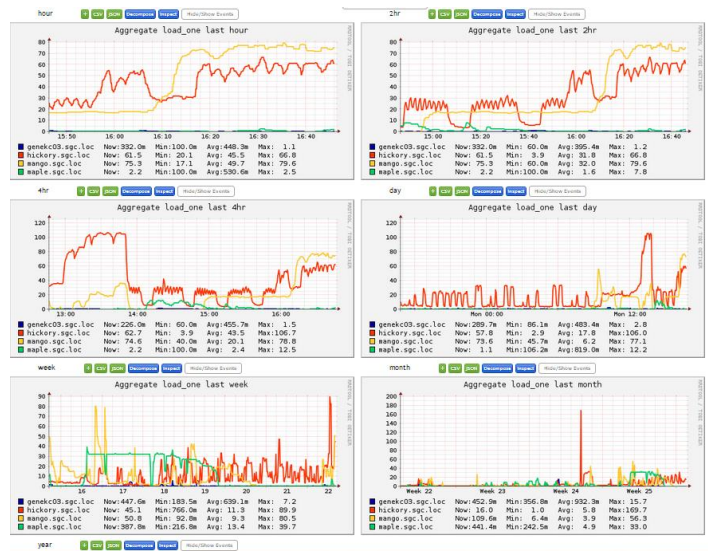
hour + CSV JSON Decompose Inspect Hide/Show Events

Aggregate load_one last hour

80 70 60 50 40 30 20 10 0

15:50 16:00 16:10 16:20 16:30 16:40

RRDTOOL / TOBI OETIKER

| | | Now: | | Min: | | Avg: | | Max: |
|---|---|---|---|---|---|---|---|---|
| genekc03.sgc.loc | Now: | 332.0m | Min: | 100.0m | Avg: | 448.3m | Max: | 1.1 |
| hickory.sgc.loc | Now: | 61.5 | Min: | 20.1 | Avg: | 45.5 | Max: | 66.8 |
| mango.sgc.loc | Now: | 75.3 | Min: | 17.1 | Avg: | 49.7 | Max: | 79.6 |
| maple.sgc.loc | Now: | 2.2 | Min: | 100.0m | Avg: | 530.6m | Max: | 2.5 |

2hr + CSV JSON Decompose Inspect Hide/Show Events

Aggregate load_one last 2hr

80 70 60 50 40 30 20 10 0

15:20 15:40 16:00 16:20 16:40

RRDTOOL / TOBI OETIKER

| | | Now: | | Min: | | Avg: | | Max: |
|---|---|---|---|---|---|---|---|---|
| genekc03.sgc.loc | Now: | 332.0m | Min: | 60.0m | Avg: | 395.4m | Max: | 1.2 |
| hickory.sgc.loc | Now: | 61.5 | Min: | 3.9 | Avg: | 31.8 | Max: | 66.8 |
| mango.sgc.loc | Now: | 75.3 | Min: | 60.0m | Avg: | 32.0 | Max: | 79.6 |
| maple.sgc.loc | Now: | 2.2 | Min: | 100.0m | Avg: | 1.6 | Max: | 7.8 |

4hr + CSV JSON Decompose Inspect Hide/Show Events

Aggregate load_one last 4hr

120 100 80 60 40 20 0

13:00 14:00 15:00 16:00

RRDTOOL / TOBI OETIKER

| | | Now: | | Min: | | Avg: | | Max: |
|---|---|---|---|---|---|---|---|---|
| genekc03.sgc.loc | Now: | 226.0m | Min: | 60.0m | Avg: | 455.7m | Max: | 1.5 |
| hickory.sgc.loc | Now: | 62.7 | Min: | 3.9 | Avg: | 43.5 | Max: | 106.7 |
| mango.sgc.loc | Now: | 74.6 | Min: | 40.0m | Avg: | 20.1 | Max: | 78.8 |
| maple.sgc.loc | Now: | 2.2 | Min: | 100.0m | Avg: | 2.4 | Max: | 12.5 |

day + CSV JSON Decompose Inspect Hide/Show Events

Aggregate load_one last day

120 100 80 60 40 20 0

Mon 00:00 Mon 12:00

RRDTOOL / TOBI OETIKER

| | | Now: | | Min: | | Avg: | | Max: |
|---|---|---|---|---|---|---|---|---|
| genekc03.sgc.loc | Now: | 289.7m | Min: | 86.1m | Avg: | 483.4m | Max: | 2.8 |
| hickory.sgc.loc | Now: | 57.8 | Min: | 2.9 | Avg: | 17.8 | Max: | 106.0 |
| mango.sgc.loc | Now: | 79.6 | Min: | 45.7m | Avg: | 6.2 | Max: | 77.1 |
| maple.sgc.loc | Now: | 1.1 | Min: | 106.2m | Avg: | 819.0m | Max: | 12.2 |

week + CSV JSON Decompose Inspect Hide/Show Events

Aggregate load_one last week

90 80 70 60 50 40 30 20 10 0

16 17 18 19 20 21 22

RRDTOOL / TOBI OETIKER

| | | Now: | | Min: | | Avg: | | Max: |
|---|---|---|---|---|---|---|---|---|
| genekc03.sgc.loc | Now: | 447.6m | Min: | 183.5m | Avg: | 639.1m | Max: | 7.2 |
| hickory.sgc.loc | Now: | 45.1 | Min: | 766.0m | Avg: | 11.3 | Max: | 89.9 |
| mango.sgc.loc | Now: | 50.8 | Min: | 92.8m | Avg: | 9.3 | Max: | 80.5 |
| maple.sgc.loc | Now: | 387.8m | Min: | 216.8m | Avg: | 13.4 | Max: | 39.7 |

month + CSV JSON Decompose Inspect Hide/Show Events

Aggregate load_one last month

200 180 160 140 120 100 80 60 40 20 0

Week 22 Week 23 Week 24 Week 25

RRDTOOL / TOBI OETIKER

| | | Now: | | Min: | | Avg: | | Max: |
|---|---|---|---|---|---|---|---|---|
| genekc03.sgc.loc | Now: | 452.9m | Min: | 356.8m | Avg: | 932.3m | Max: | 15.7 |
| hickory.sgc.loc | Now: | 16.0 | Min: | 1.0 | Avg: | 5.8 | Max: | 169.7 |
| mango.sgc.loc | Now: | 109.6m | Min: | 6.4m | Avg: | 3.9 | Max: | 56.3 |
| maple.sgc.loc | Now: | 441.4m | Min: | 242.5m | Avg: | 4.9 | Max: | 33.0 |

year + CSV JSON Decompose Inspect Hide/Show Events